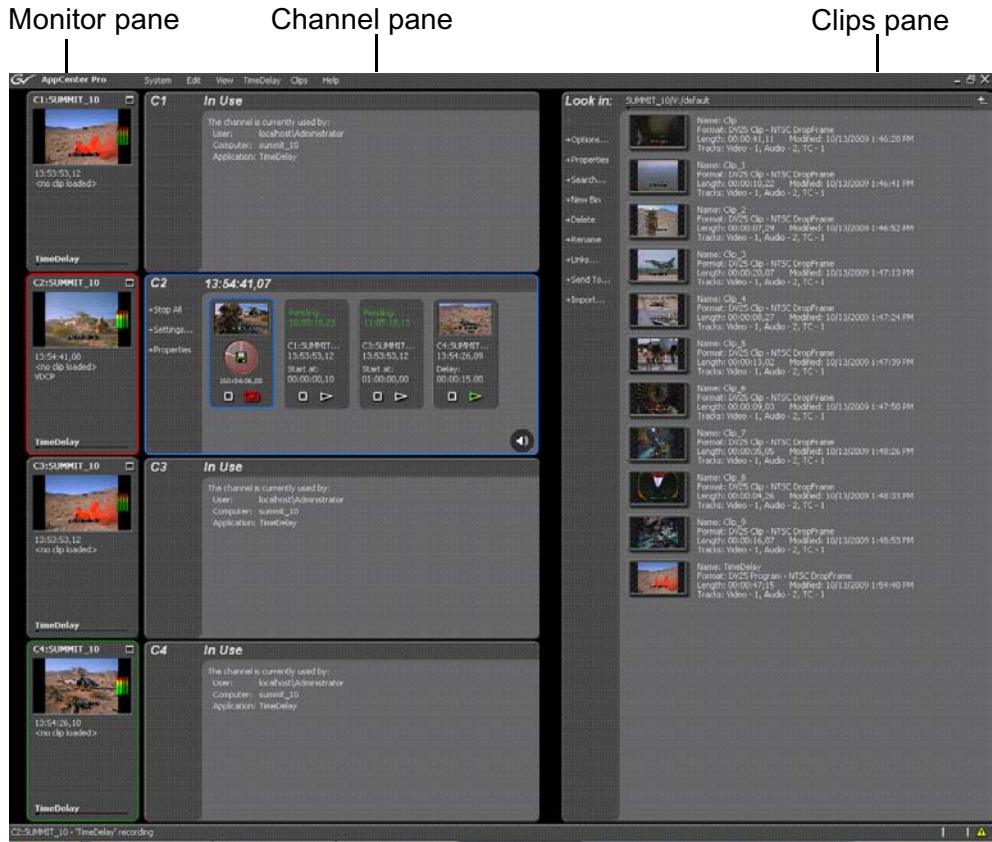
Monitor pane Channel pane Clips pane

AppCenter Pro System Edit View TimeDelay Clips Help

C1:SUMMIT_10
13:53:53,12
<no clip loaded>
TimeDelay

C1 In Use
The channel is currently used by:
User: localhost\Administrator
Computer: summit_10
Application: TimeDelay

C2:SUMMIT_10
13:54:41,00
<no clip loaded>
VDCP
TimeDelay

C2 13:54:41,07
+Stop All
+Settings...
+Properties

Pending 10:05:18,23
C1:SUMMIT...
13:53:53,12
Start at:
00:00:00,10

Pending 11:05:18,13
C3:SUMMIT...
13:53:53,12
Start at:
01:00:00,00

C4:SUMMIT...
13:54:26,09
Delay:
00:00:15,00

C3:SUMMIT_10
13:53:53,12
<no clip loaded>
TimeDelay

C3 In Use
The channel is currently used by:
User: localhost\Administrator
Computer: summit_10
Application: TimeDelay

C4:SUMMIT_10
13:54:26,10
<no clip loaded>
TimeDelay

C4 In Use
The channel is currently used by:
User: localhost\Administrator
Computer: summit_10
Application: TimeDelay

Look in: SUMMIT_10/V:/default
+Options...
+Properties
+Search...
+New Bin
+Delete
+Rename
+Links...
+Send To...
+Import...

Name: Clip
Format: DV25 Clip - NTSC DropFrame
Length: 00:00:41,11 Modified: 10/13/2009 1:46:28 PM
Tracks: Video - 1, Audio - 2, TC - 1

Name: Clip_1
Format: DV25 Clip - NTSC DropFrame
Length: 00:00:10,22 Modified: 10/13/2009 1:46:41 PM
Tracks: Video - 1, Audio - 2, TC - 1

Name: Clip_2
Format: DV25 Clip - NTSC DropFrame
Length: 00:00:07,29 Modified: 10/13/2009 1:46:52 PM
Tracks: Video - 1, Audio - 2, TC - 1

Name: Clip_3
Format: DV25 Clip - NTSC DropFrame
Length: 00:00:20,07 Modified: 10/13/2009 1:47:13 PM
Tracks: Video - 1, Audio - 2, TC - 1

Name: Clip_4
Format: DV25 Clip - NTSC DropFrame
Length: 00:00:08,27 Modified: 10/13/2009 1:47:24 PM
Tracks: Video - 1, Audio - 2, TC - 1

Name: Clip_5
Format: DV25 Clip - NTSC DropFrame
Length: 00:00:13,02 Modified: 10/13/2009 1:47:39 PM
Tracks: Video - 1, Audio - 2, TC - 1

Name: Clip_6
Format: DV25 Clip - NTSC DropFrame
Length: 00:00:09,03 Modified: 10/13/2009 1:47:50 PM
Tracks: Video - 1, Audio - 2, TC - 1

Name: Clip_7
Format: DV25 Clip - NTSC DropFrame
Length: 00:00:35,05 Modified: 10/13/2009 1:48:26 PM
Tracks: Video - 1, Audio - 2, TC - 1

Name: Clip_8
Format: DV25 Clip - NTSC DropFrame
Length: 00:00:04,26 Modified: 10/13/2009 1:48:33 PM
Tracks: Video - 1, Audio - 2, TC - 1

Name: Clip_9
Format: DV25 Clip - NTSC DropFrame
Length: 00:00:16,07 Modified: 10/13/2009 1:48:53 PM
Tracks: Video - 1, Audio - 2, TC - 1

Name: TimeDelay
Format: DV25 Program - NTSC DropFrame
Length: 00:00:47,15 Modified: 10/13/2009 1:54:40 PM
Tracks: Video - 1, Audio - 2, TC - 1

C2:SUMMIT_10 - 'TimeDelay' recording